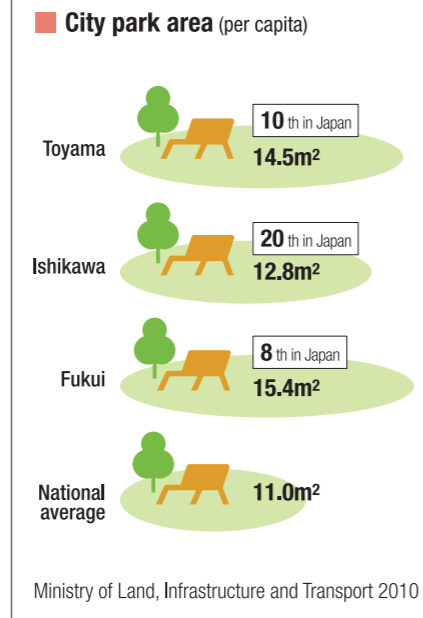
City park area (per capita)

Toyama
10 th in Japan
14.5m$^2$

Ishikawa
20 th in Japan
12.8m$^2$

Fukui
8 th in Japan
15.4m$^2$

National average
11.0m$^2$

Ministry of Land, Infrastructure and Transport 2010